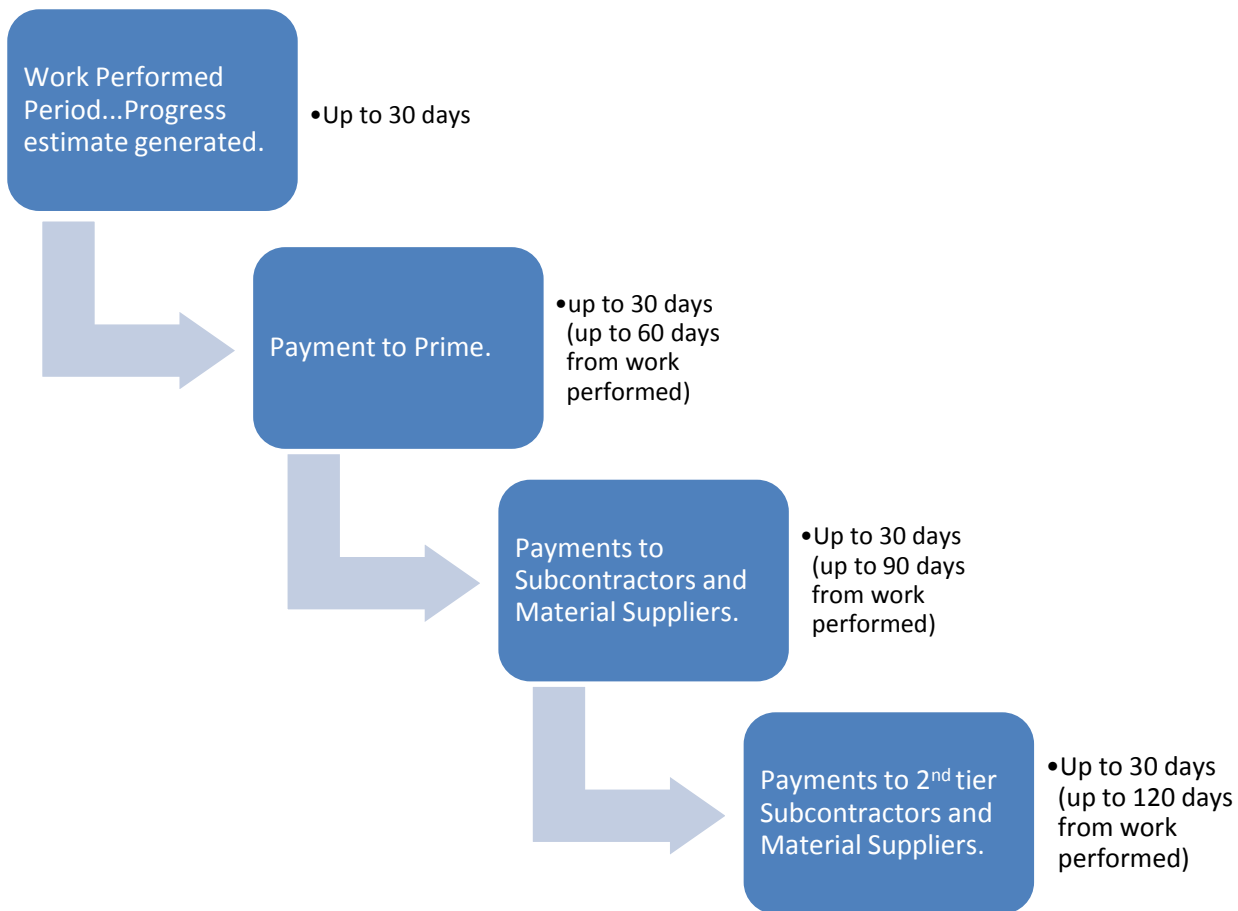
Work Performed Period...Progress estimate generated.

•Up to 30 days

Payment to Prime.

•up to 30 days (up to 60 days from work performed)

Payments to Subcontractors and Material Suppliers.

•Up to 30 days (up to 90 days from work performed)

Payments to 2$^{nd}$ tier Subcontractors and Material Suppliers.

•Up to 30 days (up to 120 days from work performed)